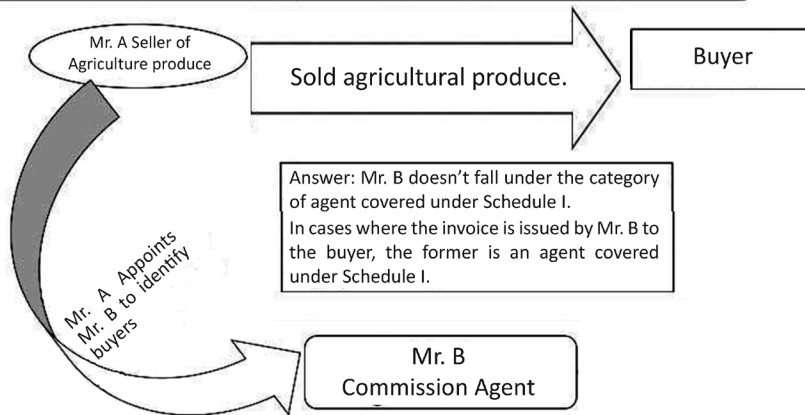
Mr. A Seller of Agriculture produce

Sold agricultural produce.

Buyer

Answer: Mr. B doesn't fall under the category of agent covered under Schedule I.

In cases where the invoice is issued by Mr. B to the buyer, the former is an agent covered under Schedule I.

Mr. A Appoints Mr. B to identify buyers

Mr. B
Commission Agent